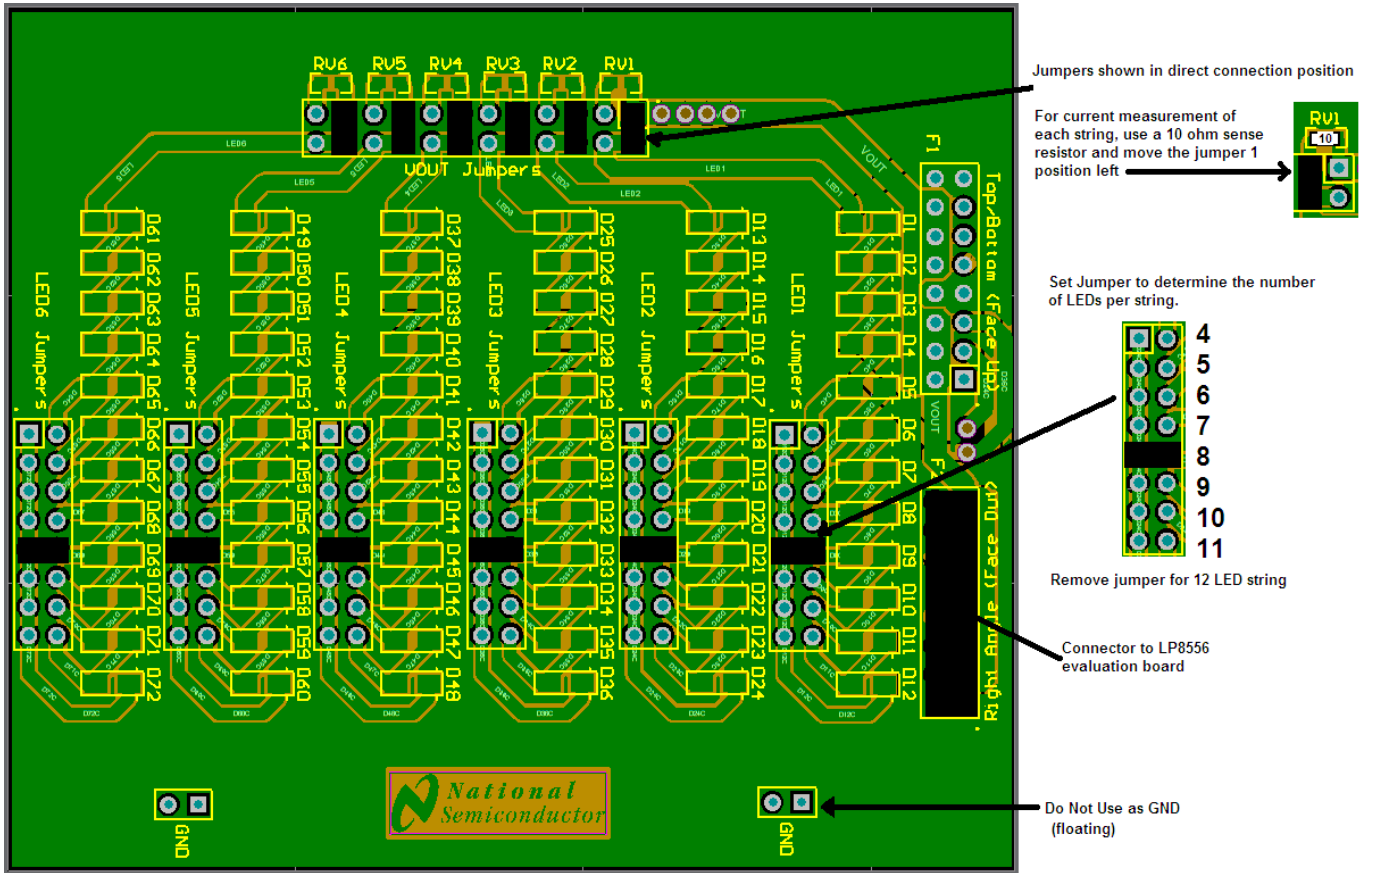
RV6 RV5 RV4 RV3 RV2 RV1

VOUT Jumpers

LED6 LED5 LED4 LED3 LED2 LED1

VOUT

F1

Top/Bottom (Face Up)

VOUT

Right Angle (Face Out)

LED6 Jumpers

LED5 Jumpers

LED4 Jumpers

LED3 Jumpers

LED2 Jumpers

LED1 Jumpers

D61 D62 D63 D64 D65 D66 D67 D68 D69 D70 D71 D72

D49 D50 D51 D52 D53 D54 D55 D56 D57 D58 D59 D60

D37 D38 D39 D40 D41 D42 D43 D44 D45 D46 D47 D48

D25 D26 D27 D28 D29 D30 D31 D32 D33 D34 D35 D36

D13 D14 D15 D16 D17 D18 D19 D20 D21 D22 D23 D24

D1 D2 D3 D4 D5 D6 D7 D8 D9 D10 D11 D12

National Semiconductor

GND

GND

Jumpers shown in direct connection position

For current measurement of each string, use a 10 ohm sense resistor and move the jumper 1 position left

RV1

10

Set Jumper to determine the number of LEDs per string.

4
5
6
7
8
9
10
11

Remove jumper for 12 LED string

Connector to LP8556 evaluation board

Do Not Use as GND (floating)